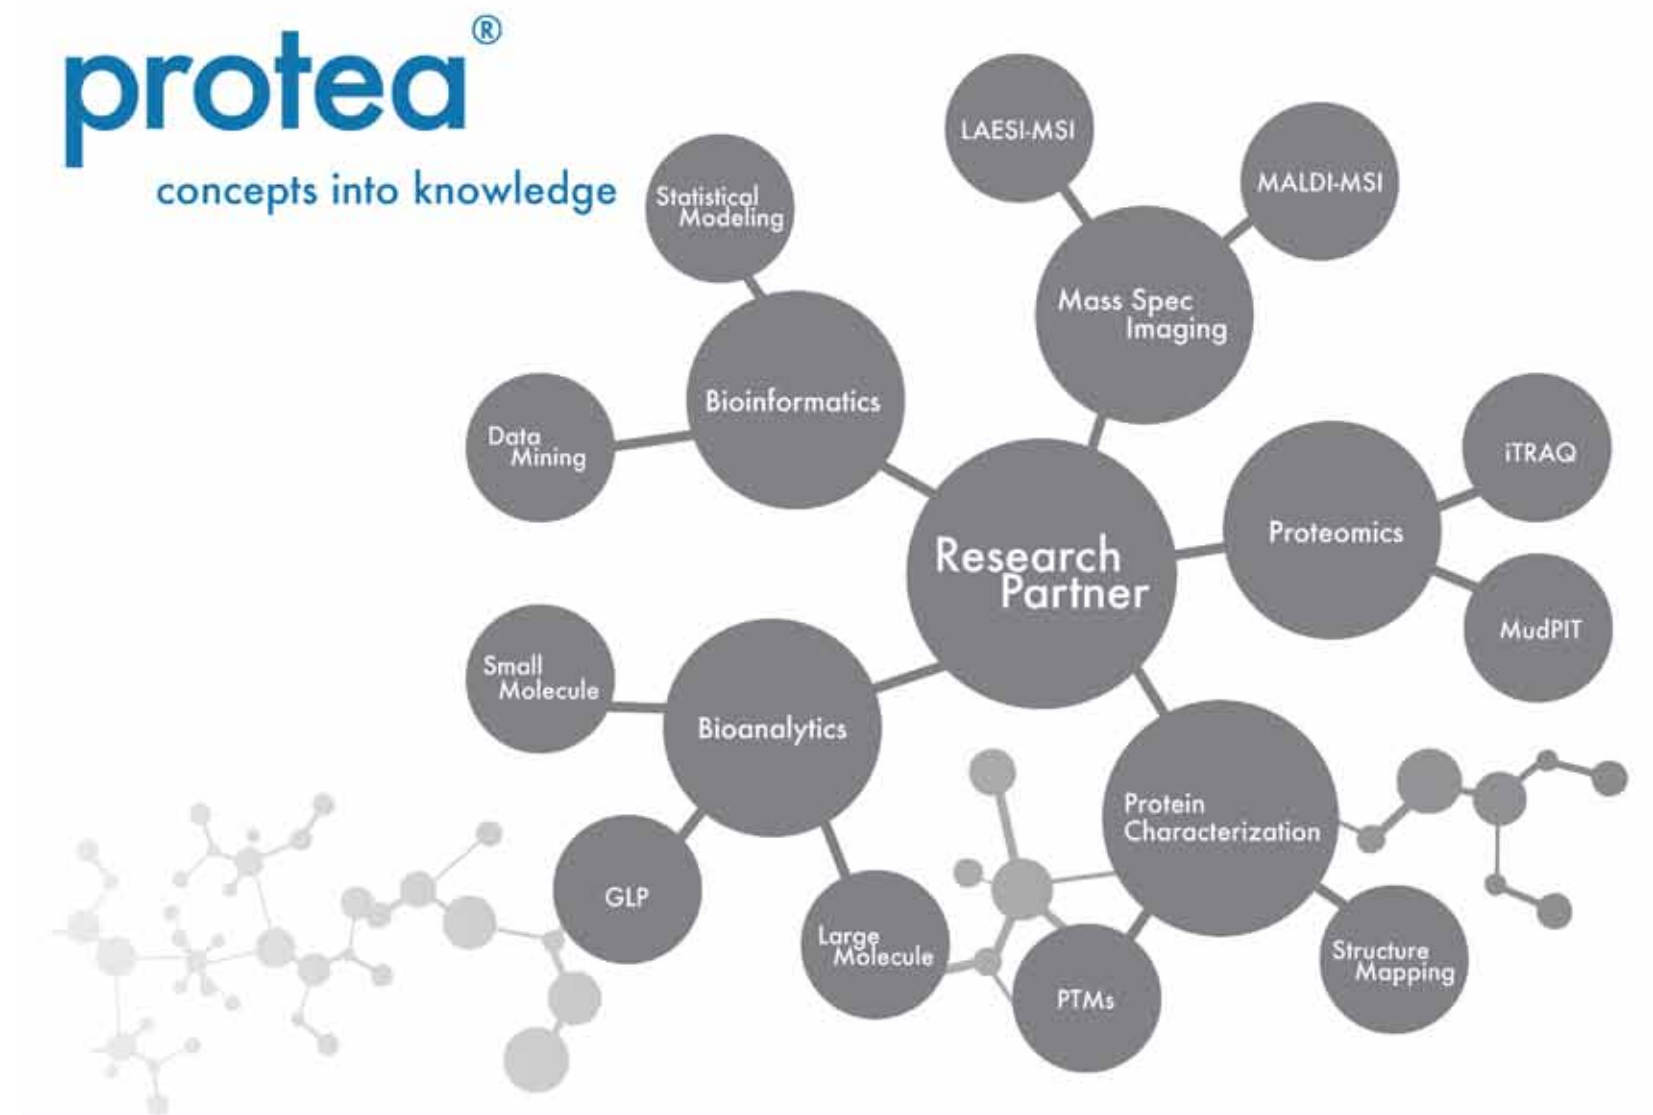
protea®
concepts into knowledge

Statistical Modeling

LAESI-MSI

MALDI-MSI

Mass Spec Imaging

Bioinformatics

Data Mining

Research Partner

Proteomics

iTRAQ

MudPIT

Small Molecule

Bioanalytics

Protein Characterization

GLP

Large Molecule

PTMs

Structure Mapping